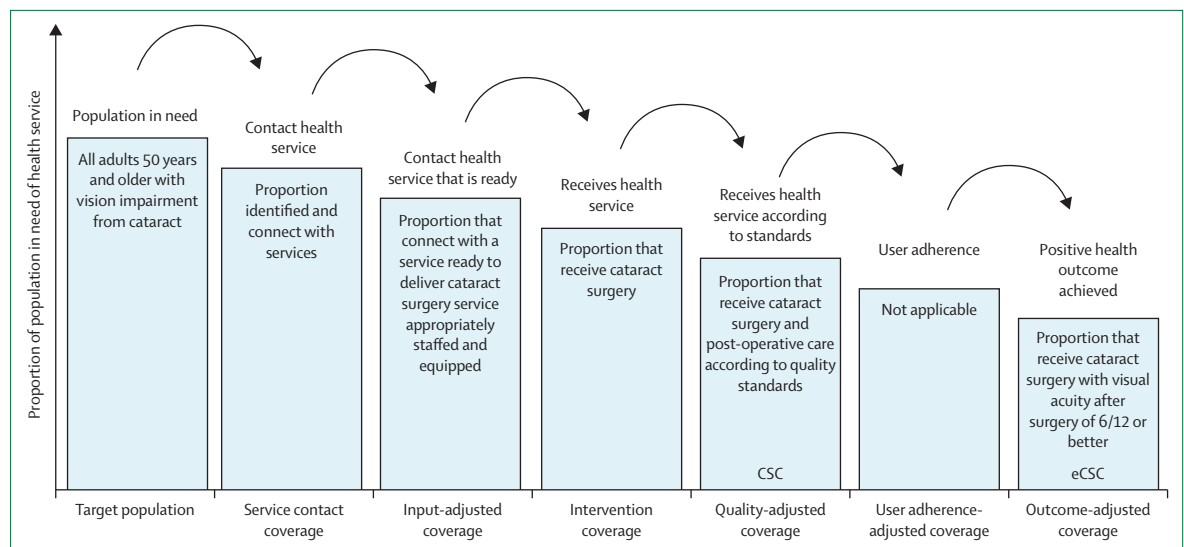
Proportion of population in need of health service

Population in need

All adults 50 years and older with vision impairment from cataract

Target population

Contact health service

Proportion identified and connect with services

Service contact coverage

Contact health service that is ready

Proportion that connect with a service ready to deliver cataract surgery service appropriately staffed and equipped

Input-adjusted coverage

Receives health service

Proportion that receive cataract surgery

Intervention coverage

Receives health service according to standards

Proportion that receive cataract surgery and post-operative care according to quality standards

CSC

Quality-adjusted coverage

User adherence

Not applicable

User adherence-adjusted coverage

Positive health outcome achieved

Proportion that receive cataract surgery with visual acuity after surgery of 6/12 or better

eCSC

Outcome-adjusted coverage